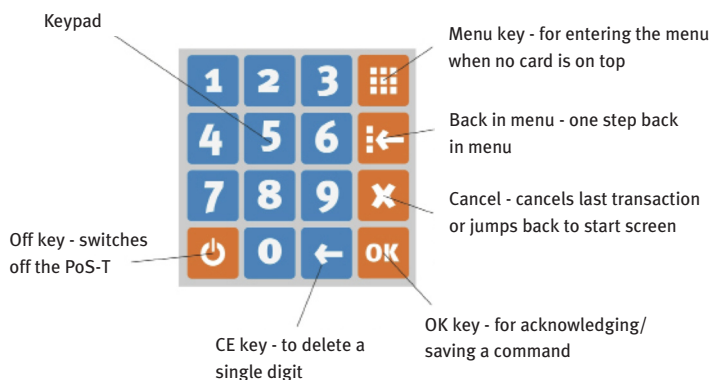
Keypad

Menu key - for entering the menu when no card is on top

Back in menu - one step back in menu

Cancel - cancels last transaction or jumps back to start screen

Off key - switches off the PoS-T

1 2 3
4 5 6
7 8 9
0 OK

OK key - for acknowledging/ saving a command

CE key - to delete a single digit